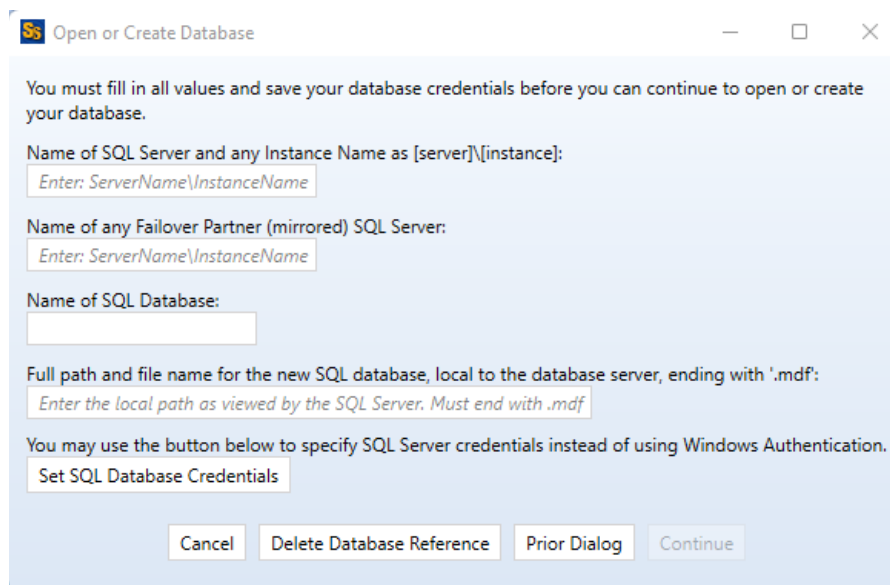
SS Open or Create Database

You must fill in all values and save your database credentials before you can continue to open or create your database.

Name of SQL Server and any Instance Name as [server]\[instance]:

Enter: ServerName\InstanceName

Name of any Failover Partner (mirrored) SQL Server:

Enter: ServerName\InstanceName

Name of SQL Database:

Full path and file name for the new SQL database, local to the database server, ending with '.mdf':

Enter the local path as viewed by the SQL Server. Must end with .mdf

You may use the button below to specify SQL Server credentials instead of using Windows Authentication.

Set SQL Database Credentials

Cancel Delete Database Reference Prior Dialog Continue